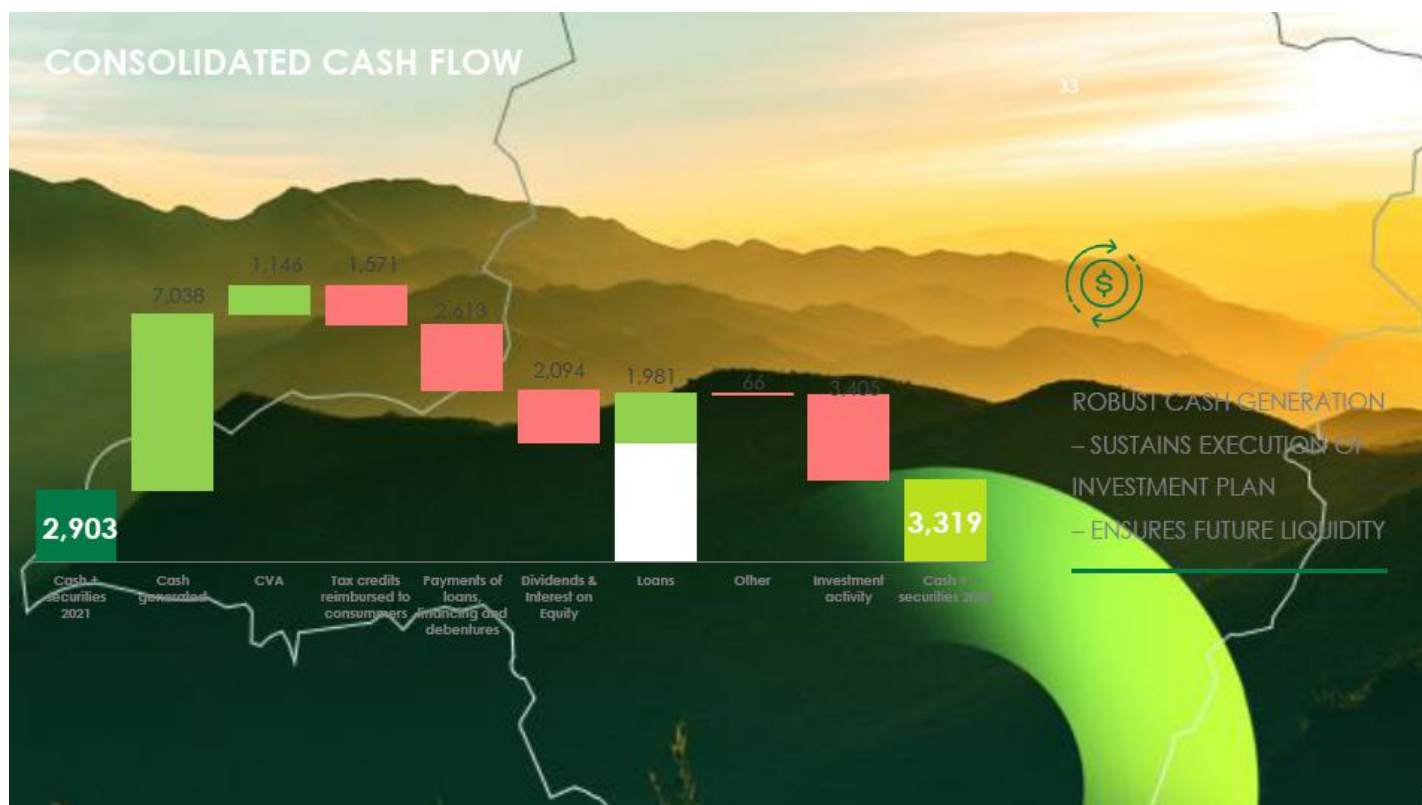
CONSOLIDATED CASH FLOW

33

2,903

7,038

1,146

1,571

2,613

2,094

1,981

66

3,405

3,319

Cash + securities 2021

Cash generated

CVA

Tax credits reimbursed to consumers

Payments of loans, financing and debentures

Dividends & Interest on Equity

Loans

Other

Investment activity

Cash + securities 20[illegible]

ROBUST CASH GENERATION

– SUSTAINS EXECUTION OF INVESTMENT PLAN

– ENSURES FUTURE LIQUIDITY